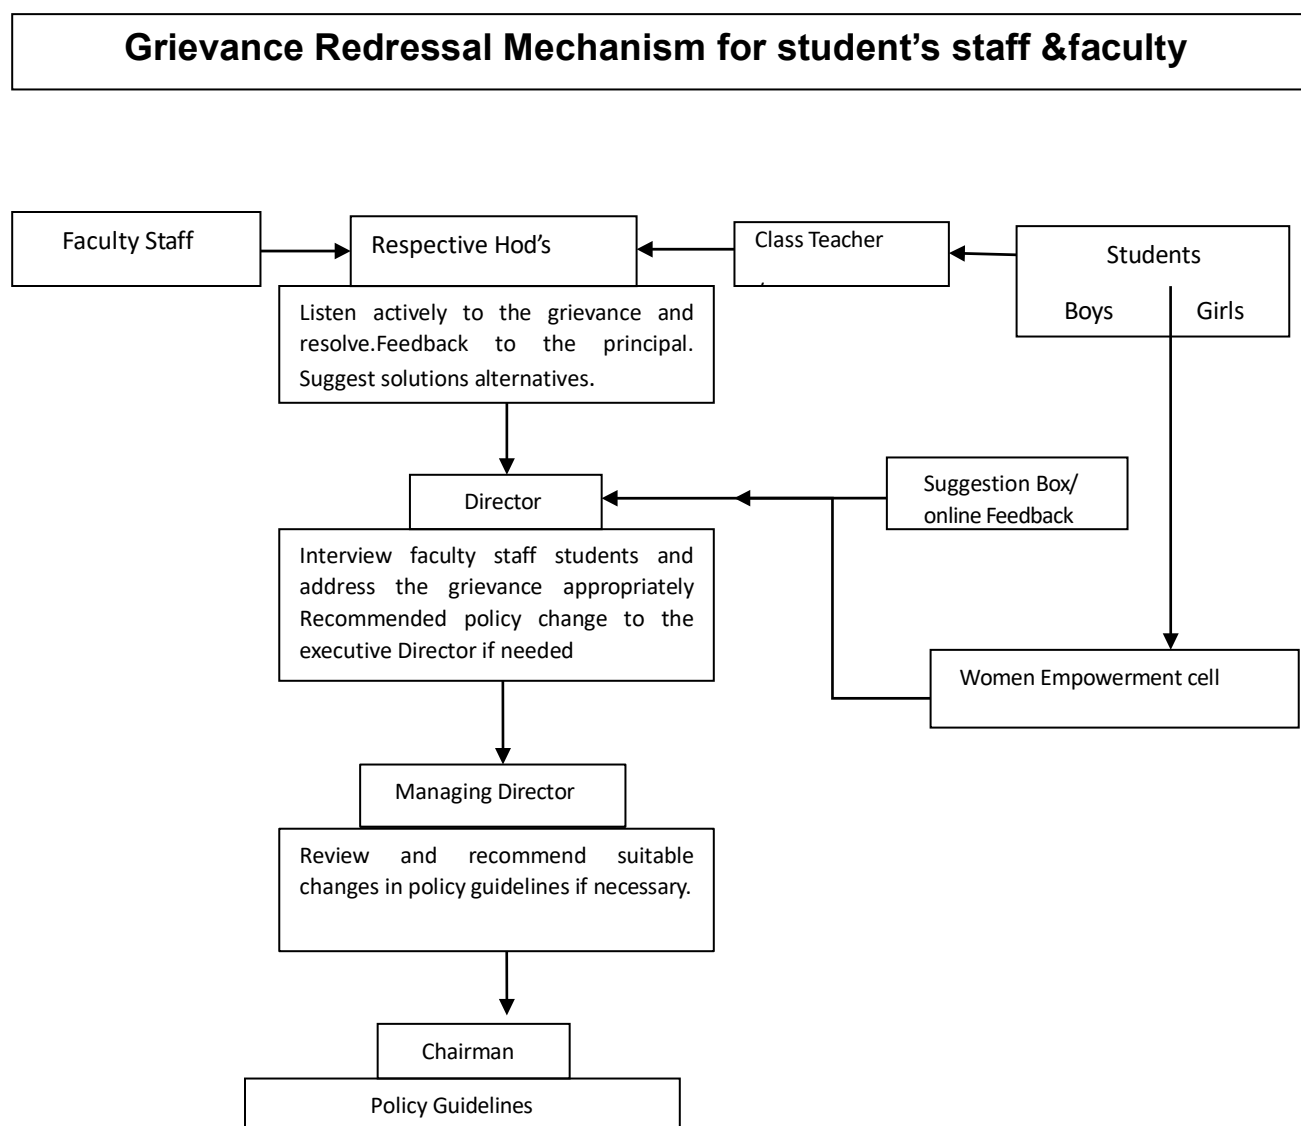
Grievance Redressal Mechanism for student's staff &faculty

Faculty Staff

Respective Hod's

Class Teacher

Students

Boys

Girls

Listen actively to the grievance and resolve.Feedback to the principal. Suggest solutions alternatives.

Director

Suggestion Box/ online Feedback

Interview faculty staff students and address the grievance appropriately Recommended policy change to the executive Director if needed

Women Empowerment cell

Managing Director

Review and recommend suitable changes in policy guidelines if necessary.

Chairman

Policy Guidelines